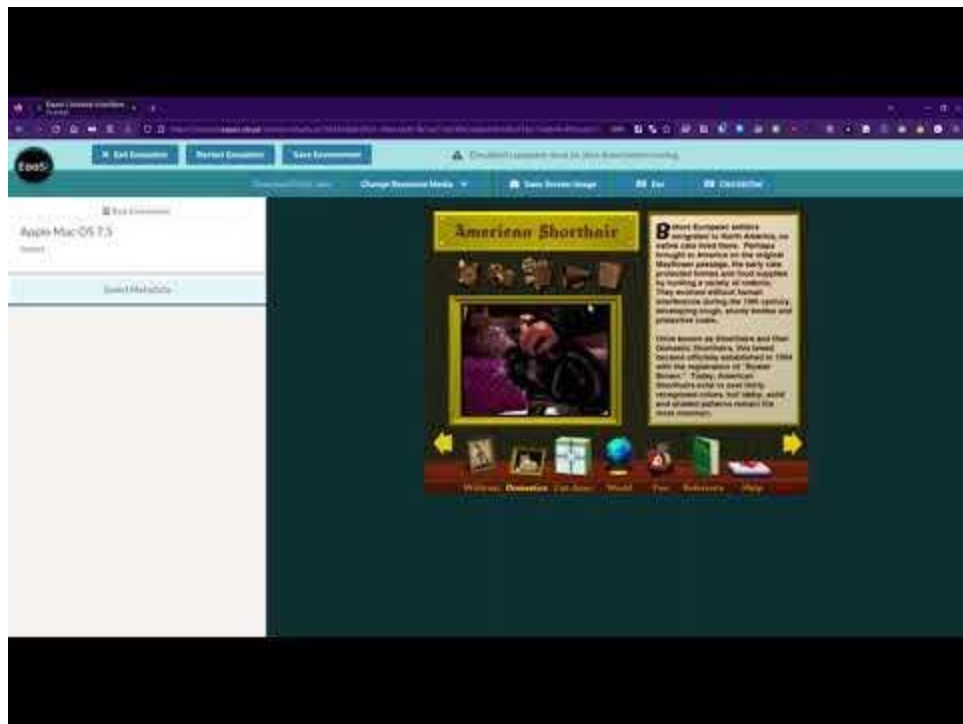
EaaSI

Exit Emulation

Restart Emulation

Save Environment

Emulated computer must be shut down before saving

Change Resource Media

Save Screen Image

Esc

Ctrl/Alt/Del

Apple Mac OS 7.5

Select Metadata

American Shorthair

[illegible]

Wildcats Domestics Cat Assoc World Fun Reference Help